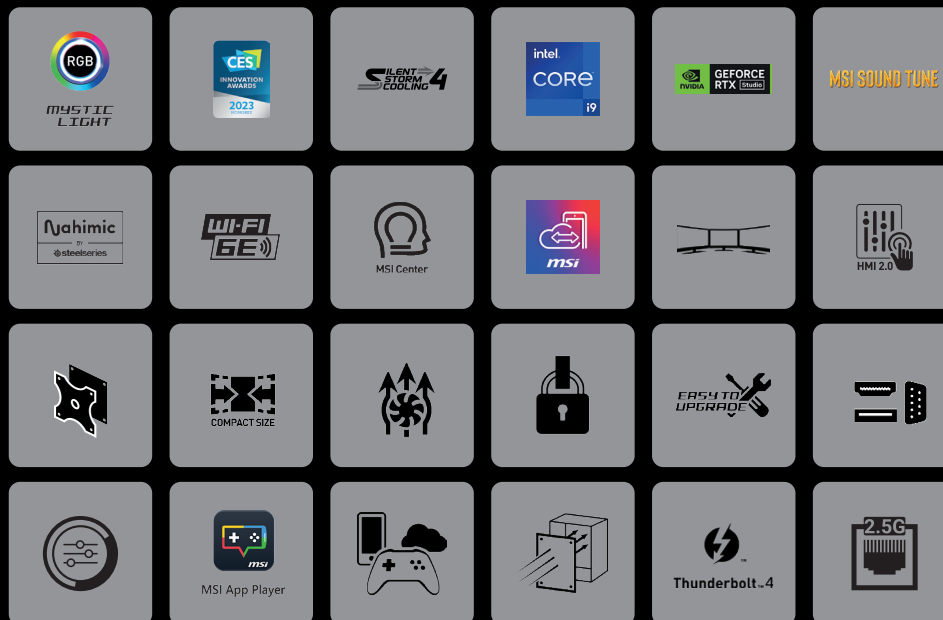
RGB
MYSTIC LIGHT

CES
INNOVATION AWARDS
2023
HONOREE

SILENT STORM COOLING 4

intel
CORE
i9

NVIDIA
GEFORCE RTX Studio

MSI SOUND TUNE

Nahimic
BY
steelseries

WI-FI 6E

MSI Center

msi

HMI 2.0

COMPACT SIZE

EASY TO UPGRADE

MSI App Player

Thunderbolt™ 4

2.5G